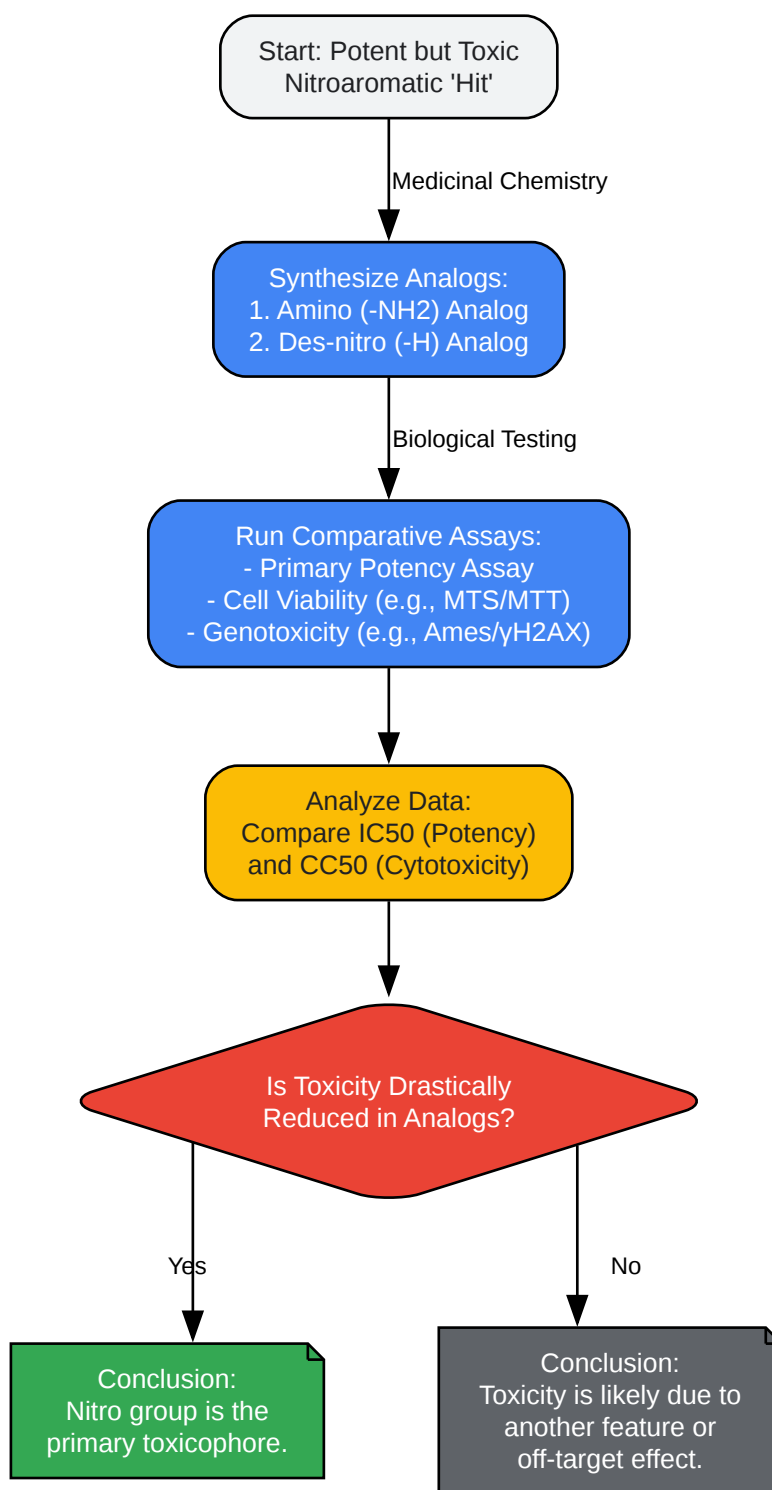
Start: Potent but Toxic Nitroaromatic 'Hit'

Medicinal Chemistry

Synthesize Analogs:
1. Amino (-NH2) Analog
2. Des-nitro (-H) Analog

Biological Testing

Run Comparative Assays:
- Primary Potency Assay
- Cell Viability (e.g., MTS/MTT)
- Genotoxicity (e.g., Ames/γH2AX)

Analyze Data:
Compare IC50 (Potency) and CC50 (Cytotoxicity)

Is Toxicity Drastically Reduced in Analogs?

Yes

No

Conclusion:
Nitro group is the primary toxicophore.

Conclusion:
Toxicity is likely due to another feature or off-target effect.